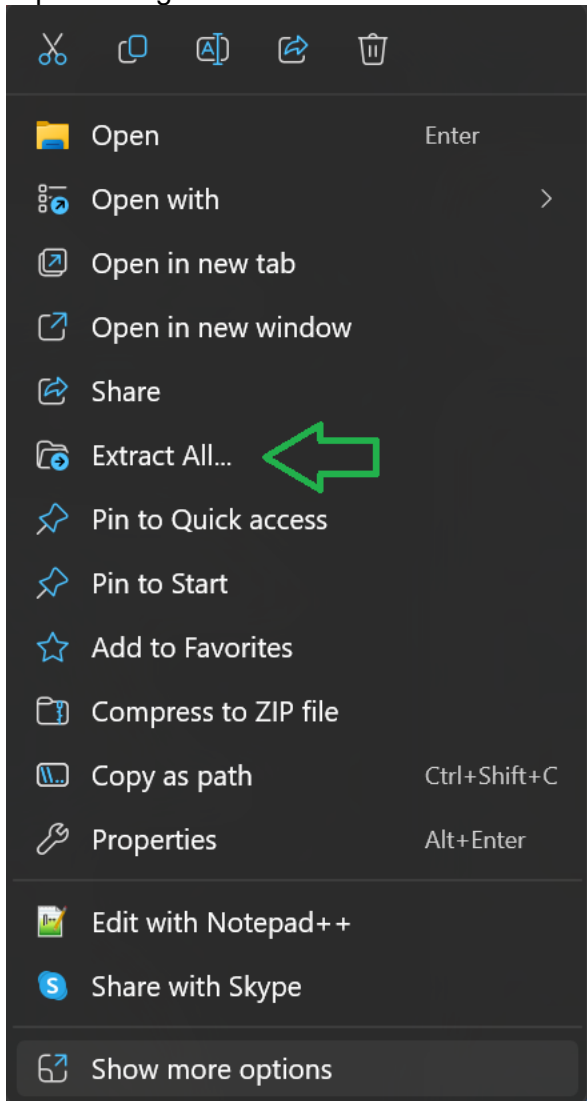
Open Enter
Open with
Open in new tab
Open in new window
Share
Extract All...
Pin to Quick access
Pin to Start
Add to Favorites
Compress to ZIP file
Copy as path Ctrl+Shift+C
Properties Alt+Enter
Edit with Notepad++
Share with Skype
Show more options